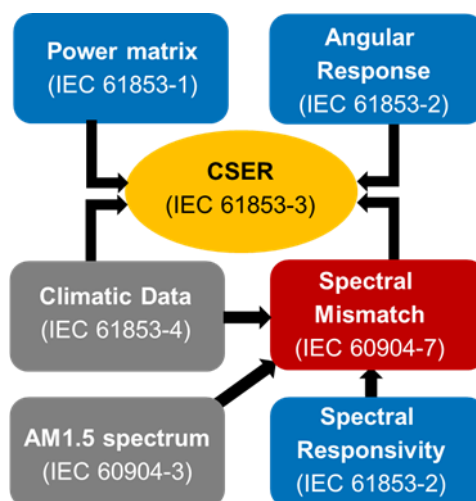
Power matrix
(IEC 61853-1)

Angular Response
(IEC 61853-2)

CSER
(IEC 61853-3)

Climatic Data
(IEC 61853-4)

Spectral Mismatch
(IEC 60904-7)

AM1.5 spectrum
(IEC 60904-3)

Spectral Responsivity
(IEC 61853-2)